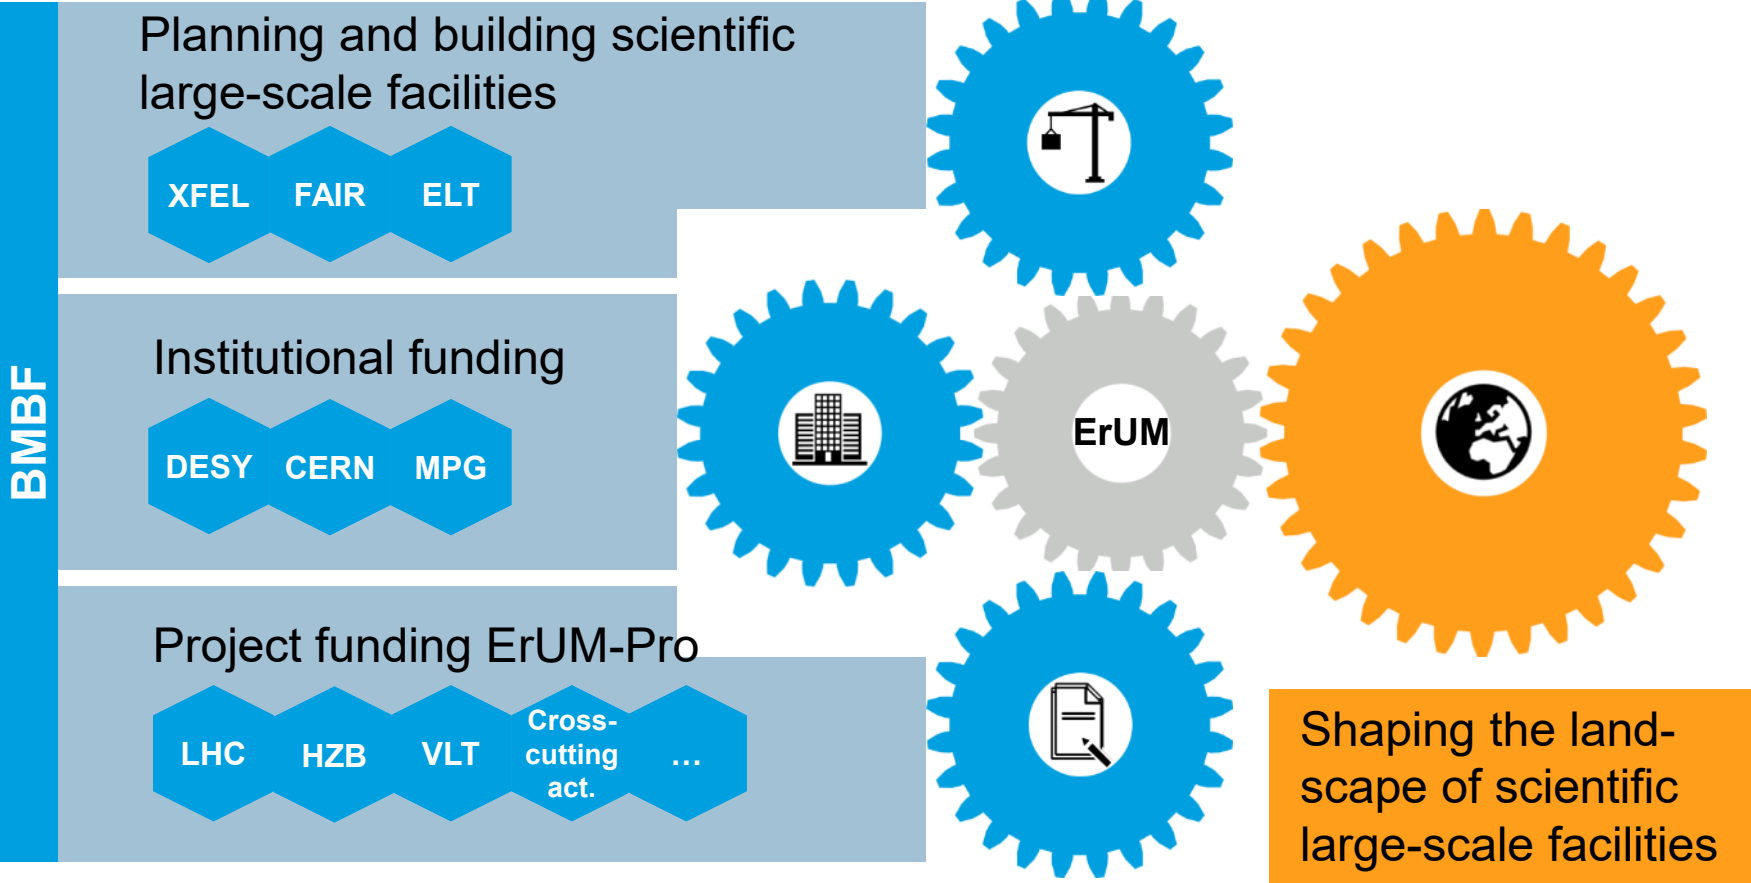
BMBF

Planning and building scientific large-scale facilities

XFEL FAIR ELT

Institutional funding

DESY CERN MPG

Project funding ErUM-Pro

LHC HZB VLT Cross-cutting act. …

ErUM

Shaping the landscape of scientific large-scale facilities